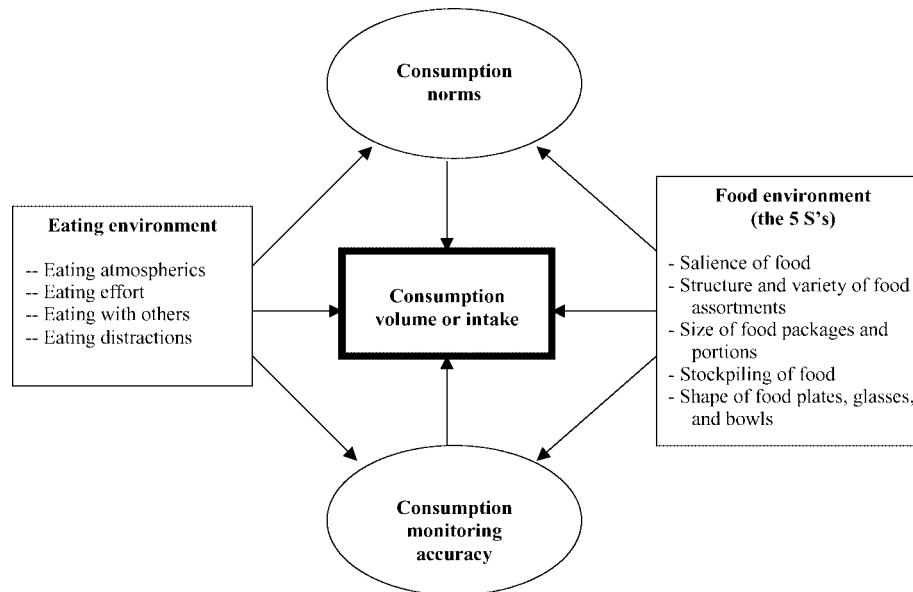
Consumption norms

Eating environment

-- Eating atmospherics
-- Eating effort
-- Eating with others
-- Eating distractions

Consumption volume or intake

Food environment (the 5 S's)

- Salience of food
- Structure and variety of food assortments
- Size of food packages and portions
- Stockpiling of food
- Shape of food plates, glasses, and bowls

Consumption monitoring accuracy